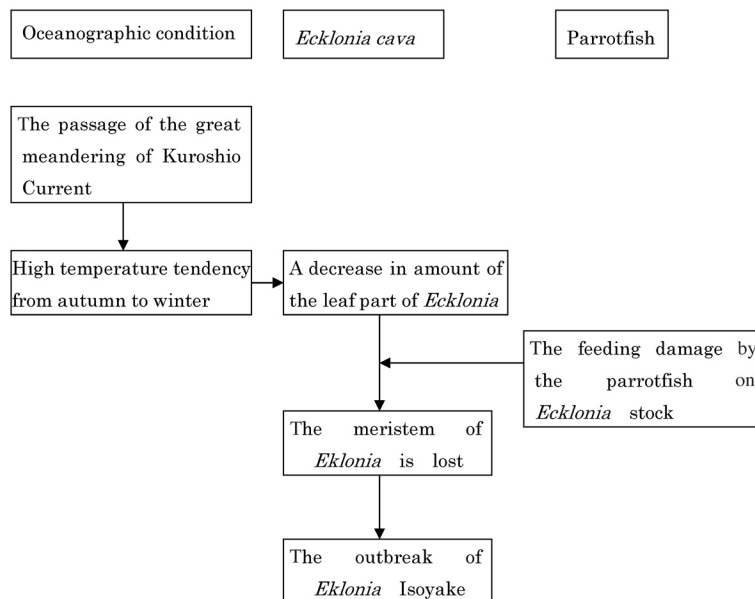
Oceanographic condition

Ecklonia cava

Parrotfish

The passage of the great meandering of Kuroshio Current

High temperature tendency from autumn to winter

A decrease in amount of the leaf part of Ecklonia

The feeding damage by the parrotfish on Ecklonia stock

The meristem of Eklonia is lost

The outbreak of Eklonia Isoyake